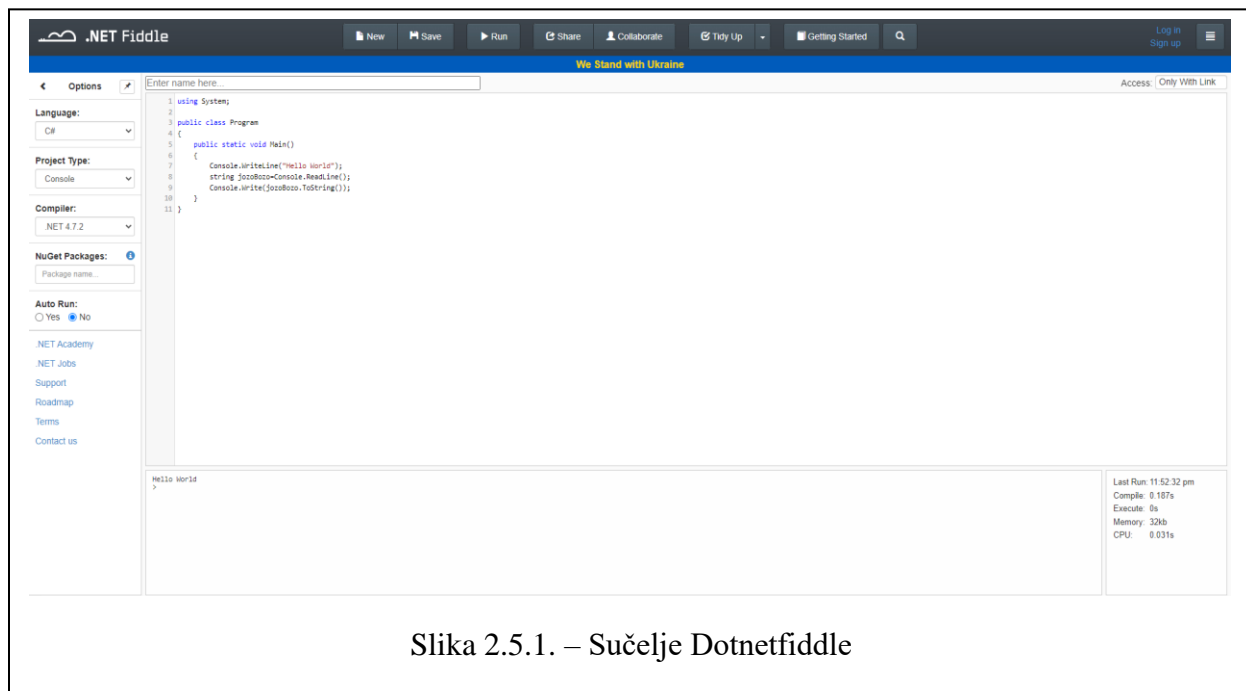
.NET Fiddle

New Save Run Share Collaborate Tidy Up Getting Started

Log in
Sign up

We Stand with Ukraine

Options

Language:
C#

Project Type:
Console

Compiler:
.NET 4.7.2

NuGet Packages:
Package name...

Auto Run:
Yes No

.NET Academy
.NET Jobs
Support
Roadmap
Terms
Contact us

Enter name here...

Access: Only With Link

1 using System;
2
3 public class Program
4 {
5 public static void Main()
6 {
7 Console.WriteLine("Hello World");
8 string jozoBozo=Console.ReadLine();
9 Console.Write(jozoBozo.ToString());
10 }
11 }

Hello World
>

Last Run: 11:52:32 pm
Compile: 0.187s
Execute: 0s
Memory: 32kb
CPU: 0.031s

Slika 2.5.1. – Sučelje Dotnetfiddle